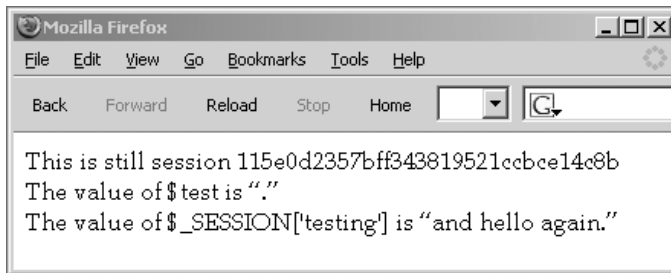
Mozilla Firefox

File Edit View Go Bookmarks Tools Help

Back Forward Reload Stop Home

This is still session 115e0d2357bff343819521ccbce14c8b
The value of $test is "."
The value of $_SESSION['testing'] is "and hello again."